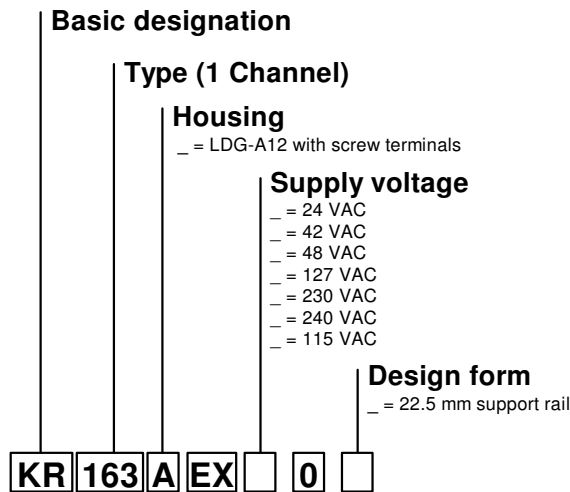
Basic designation

Type (1 Channel)

Housing
_ = LDG-A12 with screw terminals

Supply voltage
_ = 24 VAC
_ = 42 VAC
_ = 48 VAC
_ = 127 VAC
_ = 230 VAC
_ = 240 VAC
_ = 115 VAC

Design form
_ = 22.5 mm support rail

KR 163 A EX 0